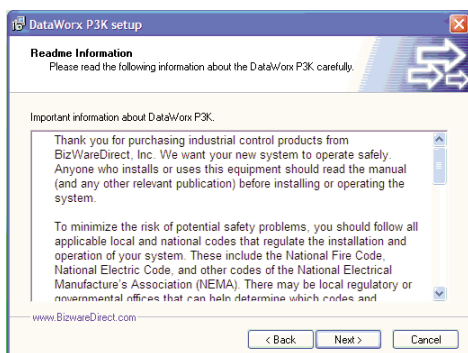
DataWorx P3K setup

Readme Information

Please read the following information about the DataWorx P3K carefully.

Important information about DataWorx P3K.

Thank you for purchasing industrial control products from BizWareDirect, Inc. We want your new system to operate safely. Anyone who installs or uses this equipment should read the manual (and any other relevant publication) before installing or operating the system.

To minimize the risk of potential safety problems, you should follow all applicable local and national codes that regulate the installation and operation of your system. These include the National Fire Code, National Electric Code, and other codes of the National Electrical Manufacture's Association (NEMA). There may be local regulatory or governmental offices that can help determine which codes and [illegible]

www.BizwareDirect.com

< Back Next > Cancel